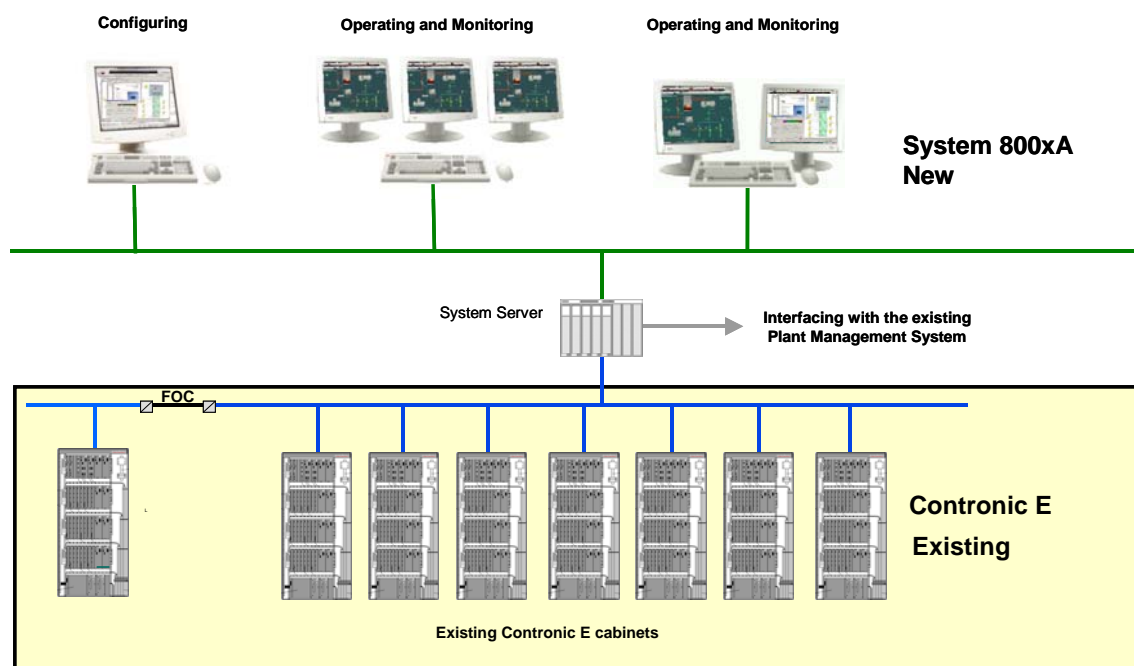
Configuring

Operating and Monitoring

Operating and Monitoring

System 800xA
New

System Server

Interfacing with the existing
Plant Management System

FOC

Contronic E
Existing

Existing Contronic E cabinets